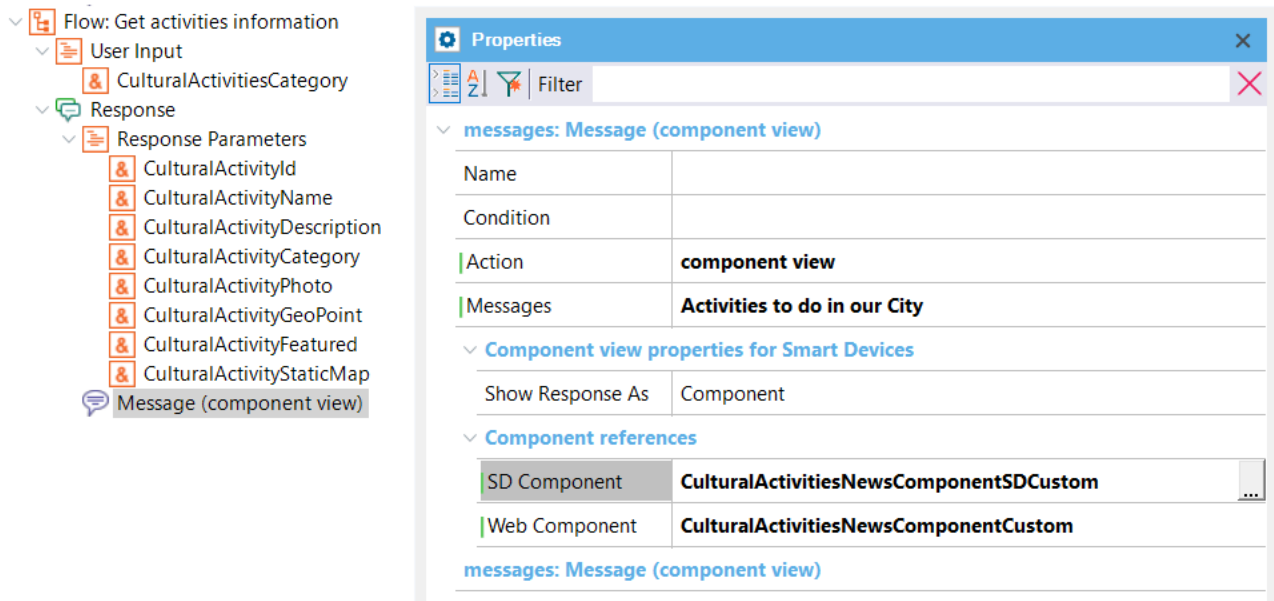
Flow: Get activities information
User Input
CulturalActivitiesCategory
Response
Response Parameters
CulturalActivityId
CulturalActivityName
CulturalActivityDescription
CulturalActivityCategory
CulturalActivityPhoto
CulturalActivityGeoPoint
CulturalActivityFeatured
CulturalActivityStaticMap
Message (component view)

Properties
Filter

messages: Message (component view)

| | |
|---|---|
| Name | |
| Condition | |
| Action | component view |
| Messages | Activities to do in our City |

Component view properties for Smart Devices

| | |
|---|---|
| Show Response As | Component |

Component references

| | |
|---|---|
| SD Component | CulturalActivitiesNewsComponentSDCustom ... |
| Web Component | CulturalActivitiesNewsComponentCustom |

messages: Message (component view)